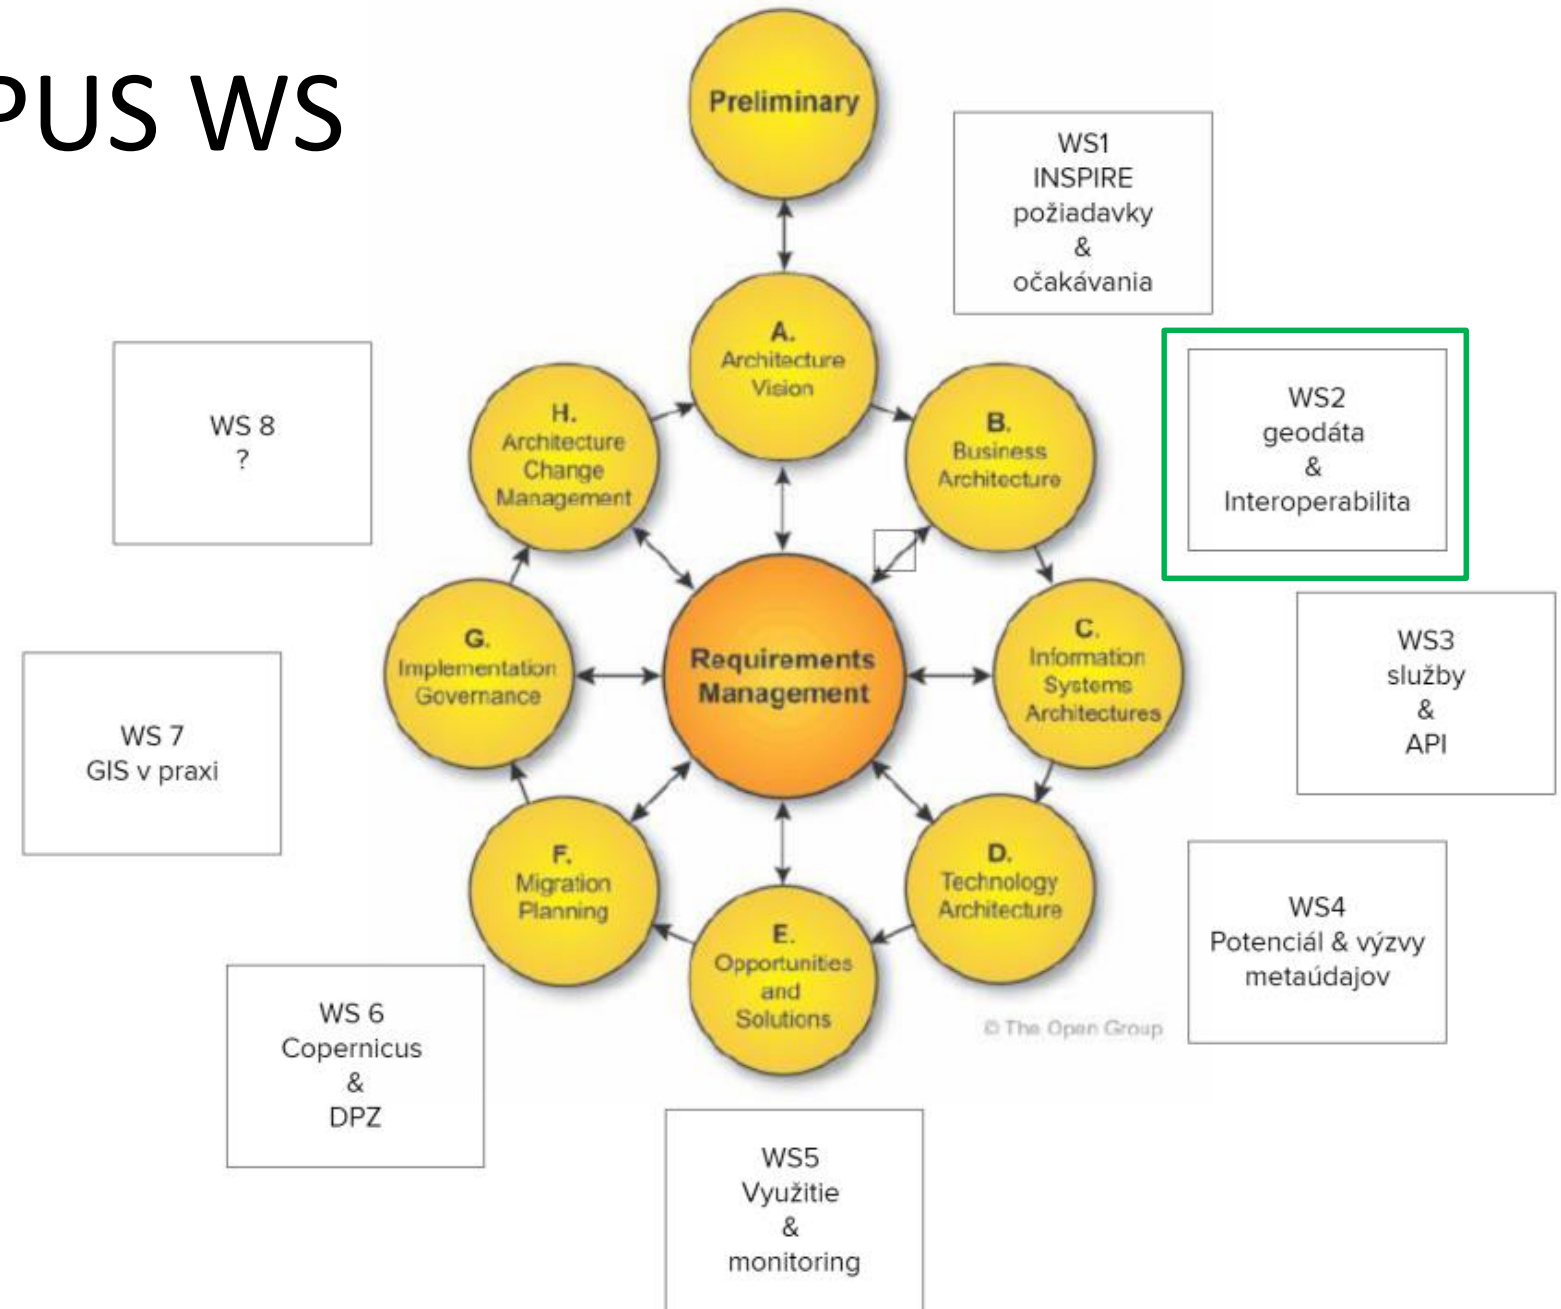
PUS WS

Preliminary

WS1
INSPIRE
požiadavky
&
očakávania

A.
Architecture
Vision

WS 8
?

H.
Architecture
Change
Management

B.
Business
Architecture

WS2
geodáta
&
Interoperabilita

G.
Implementation
Governance

Requirements
Management

C.
Information
Systems
Architectures

WS3
služby
&
API

WS 7
GIS v praxi

F.
Migration
Planning

D.
Technology
Architecture

WS4
Potenciál & výzvy
metaúdajov

E.
Opportunities
and
Solutions

© The Open Group

WS 6
Copernicus
&
DPZ

WS5
Využitie
&
monitoring